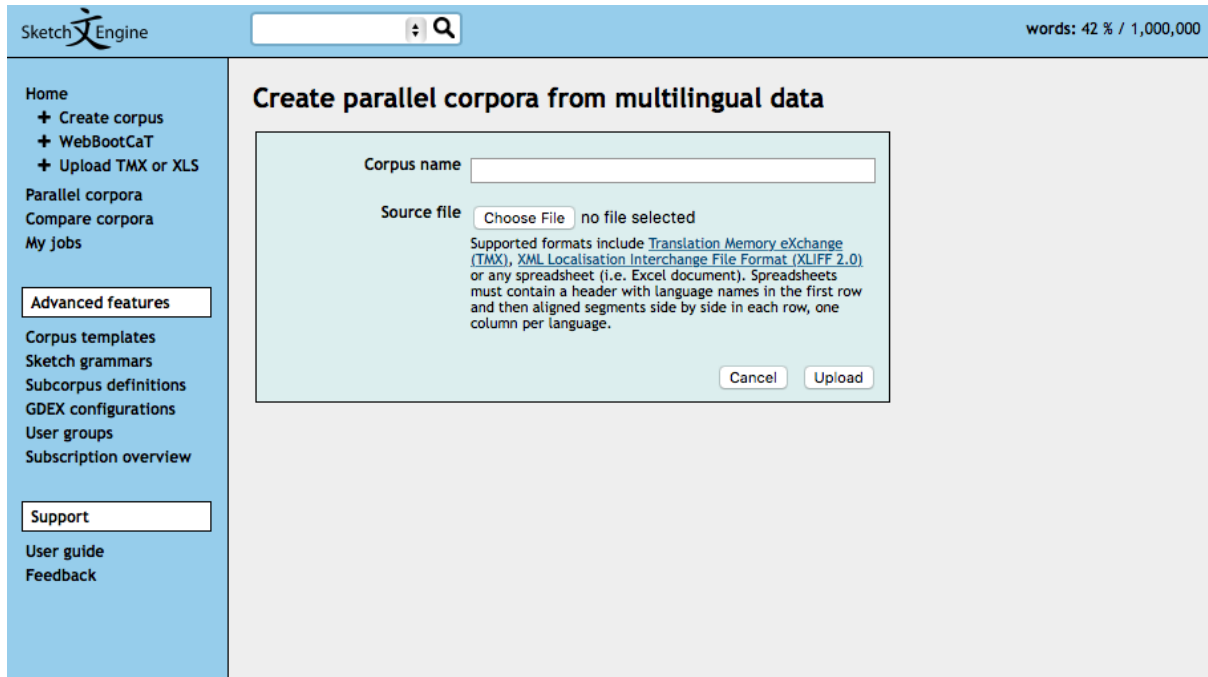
Sketch 文 Engine

words: 42 % / 1,000,000

Home
+ Create corpus
+ WebBootCaT
+ Upload TMX or XLS
Parallel corpora
Compare corpora
My jobs

Advanced features

Corpus templates
Sketch grammars
Subcorpus definitions
GDEX configurations
User groups
Subscription overview

Support

User guide
Feedback

Create parallel corpora from multilingual data

Corpus name

Source file Choose File no file selected

Supported formats include Translation Memory eXchange (TMX), XML Localisation Interchange File Format (XLIFF 2.0) or any spreadsheet (i.e. Excel document). Spreadsheets must contain a header with language names in the first row and then aligned segments side by side in each row, one column per language.

Cancel Upload